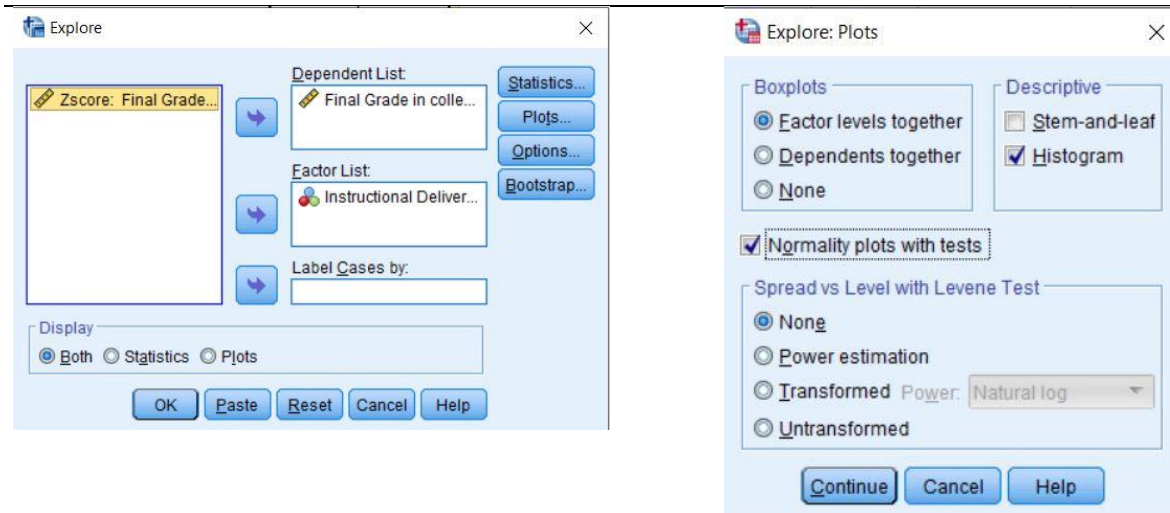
Explore

Zscore: Final Grade...

Dependent List:
Final Grade in colle...

Factor List:
Instructional Deliver...

Label Cases by:

Statistics...
Plots...
Options...
Bootstrap...

Display
Both Statistics Plots

OK Paste Reset Cancel Help

Explore: Plots

Boxplots
Factor levels together
Dependents together
None

Descriptive
Stem-and-leaf
Histogram

Normality plots with tests

Spread vs Level with Levene Test
None
Power estimation
Transformed Power: Natural log
Untransformed

Continue Cancel Help